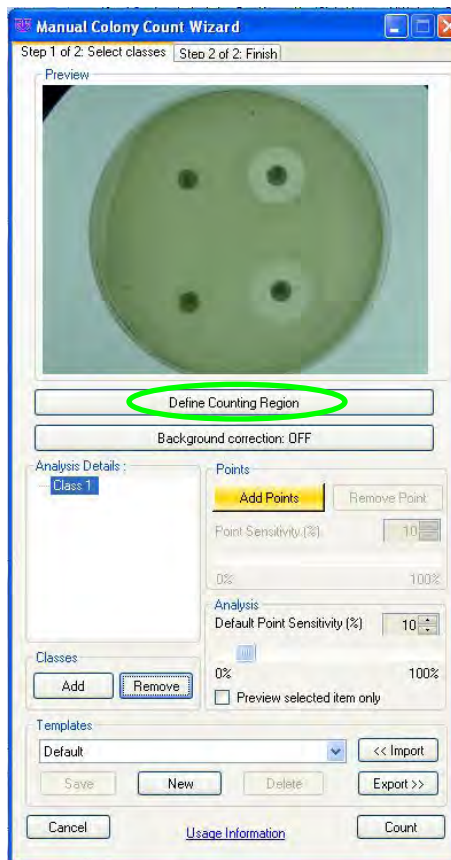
Manual Colony Count Wizard

Step 1 of 2: Select classes | Step 2 of 2: Finish

Preview

Define Counting Region

Background correction: OFF

Analysis Details :
Class 1

Points
Add Points
Remove Point
Point Sensitivity (%)
10
0%
100%

Analysis
Default Point Sensitivity (%)
10
0%
100%
Preview selected item only

Classes
Add
Remove

Templates
Default
<< Import
Save
New
Delete
Export >>

Cancel
Usage Information
Count